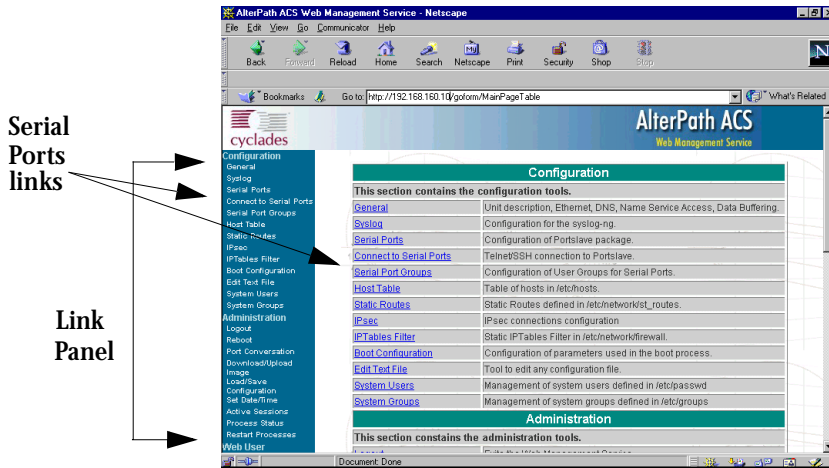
AlterPath ACS Web Management Service - Netscape

File Edit View Go Communicator Help

Back Forward Reload Home Search Netscape Print Security Shop Stop

Bookmarks Go to: http://192.168.160.10/goform/MainPageTable What's Related

cyclades

AlterPath ACS
Web Management Service

Serial Ports links

Link Panel

Configuration
General
Syslog
Serial Ports
Connect to Serial Ports
Serial Port Groups
Host Table
Static Routes
IPsec
IPTables Filter
Boot Configuration
Edit Text File
System Users
System Groups
Administration
Logout
Reboot
Port Conversation
Download/Upload Image
Load/Save Configuration
Set Date/Time
Active Sessions
Process Status
Restart Processes
Web User

| Configuration | |
|---|---|
| This section contains the configuration tools. | |
| General | Unit description, Ethernet, DNS, Name Service Access, Data Buffering. |
| Syslog | Configuration for the syslog-ng. |
| Serial Ports | Configuration of Portslave package. |
| Connect to Serial Ports | Telnet/SSH connection to Portslave. |
| Serial Port Groups | Configuration of User Groups for Serial Ports. |
| Host Table | Table of hosts in /etc/hosts. |
| Static Routes | Static Routes defined in /etc/network/st_routes. |
| IPsec | IPsec connections configuration |
| IPTables Filter | Static IPTables Filter in /etc/network/firewall. |
| Boot Configuration | Configuration of parameters used in the boot process. |
| Edit Text File | Tool to edit any configuration file. |
| System Users | Management of system users defined in /etc/passwd |
| System Groups | Management of system groups defined in /etc/groups |

Administration
This section contains the administration tools.

Document: Done